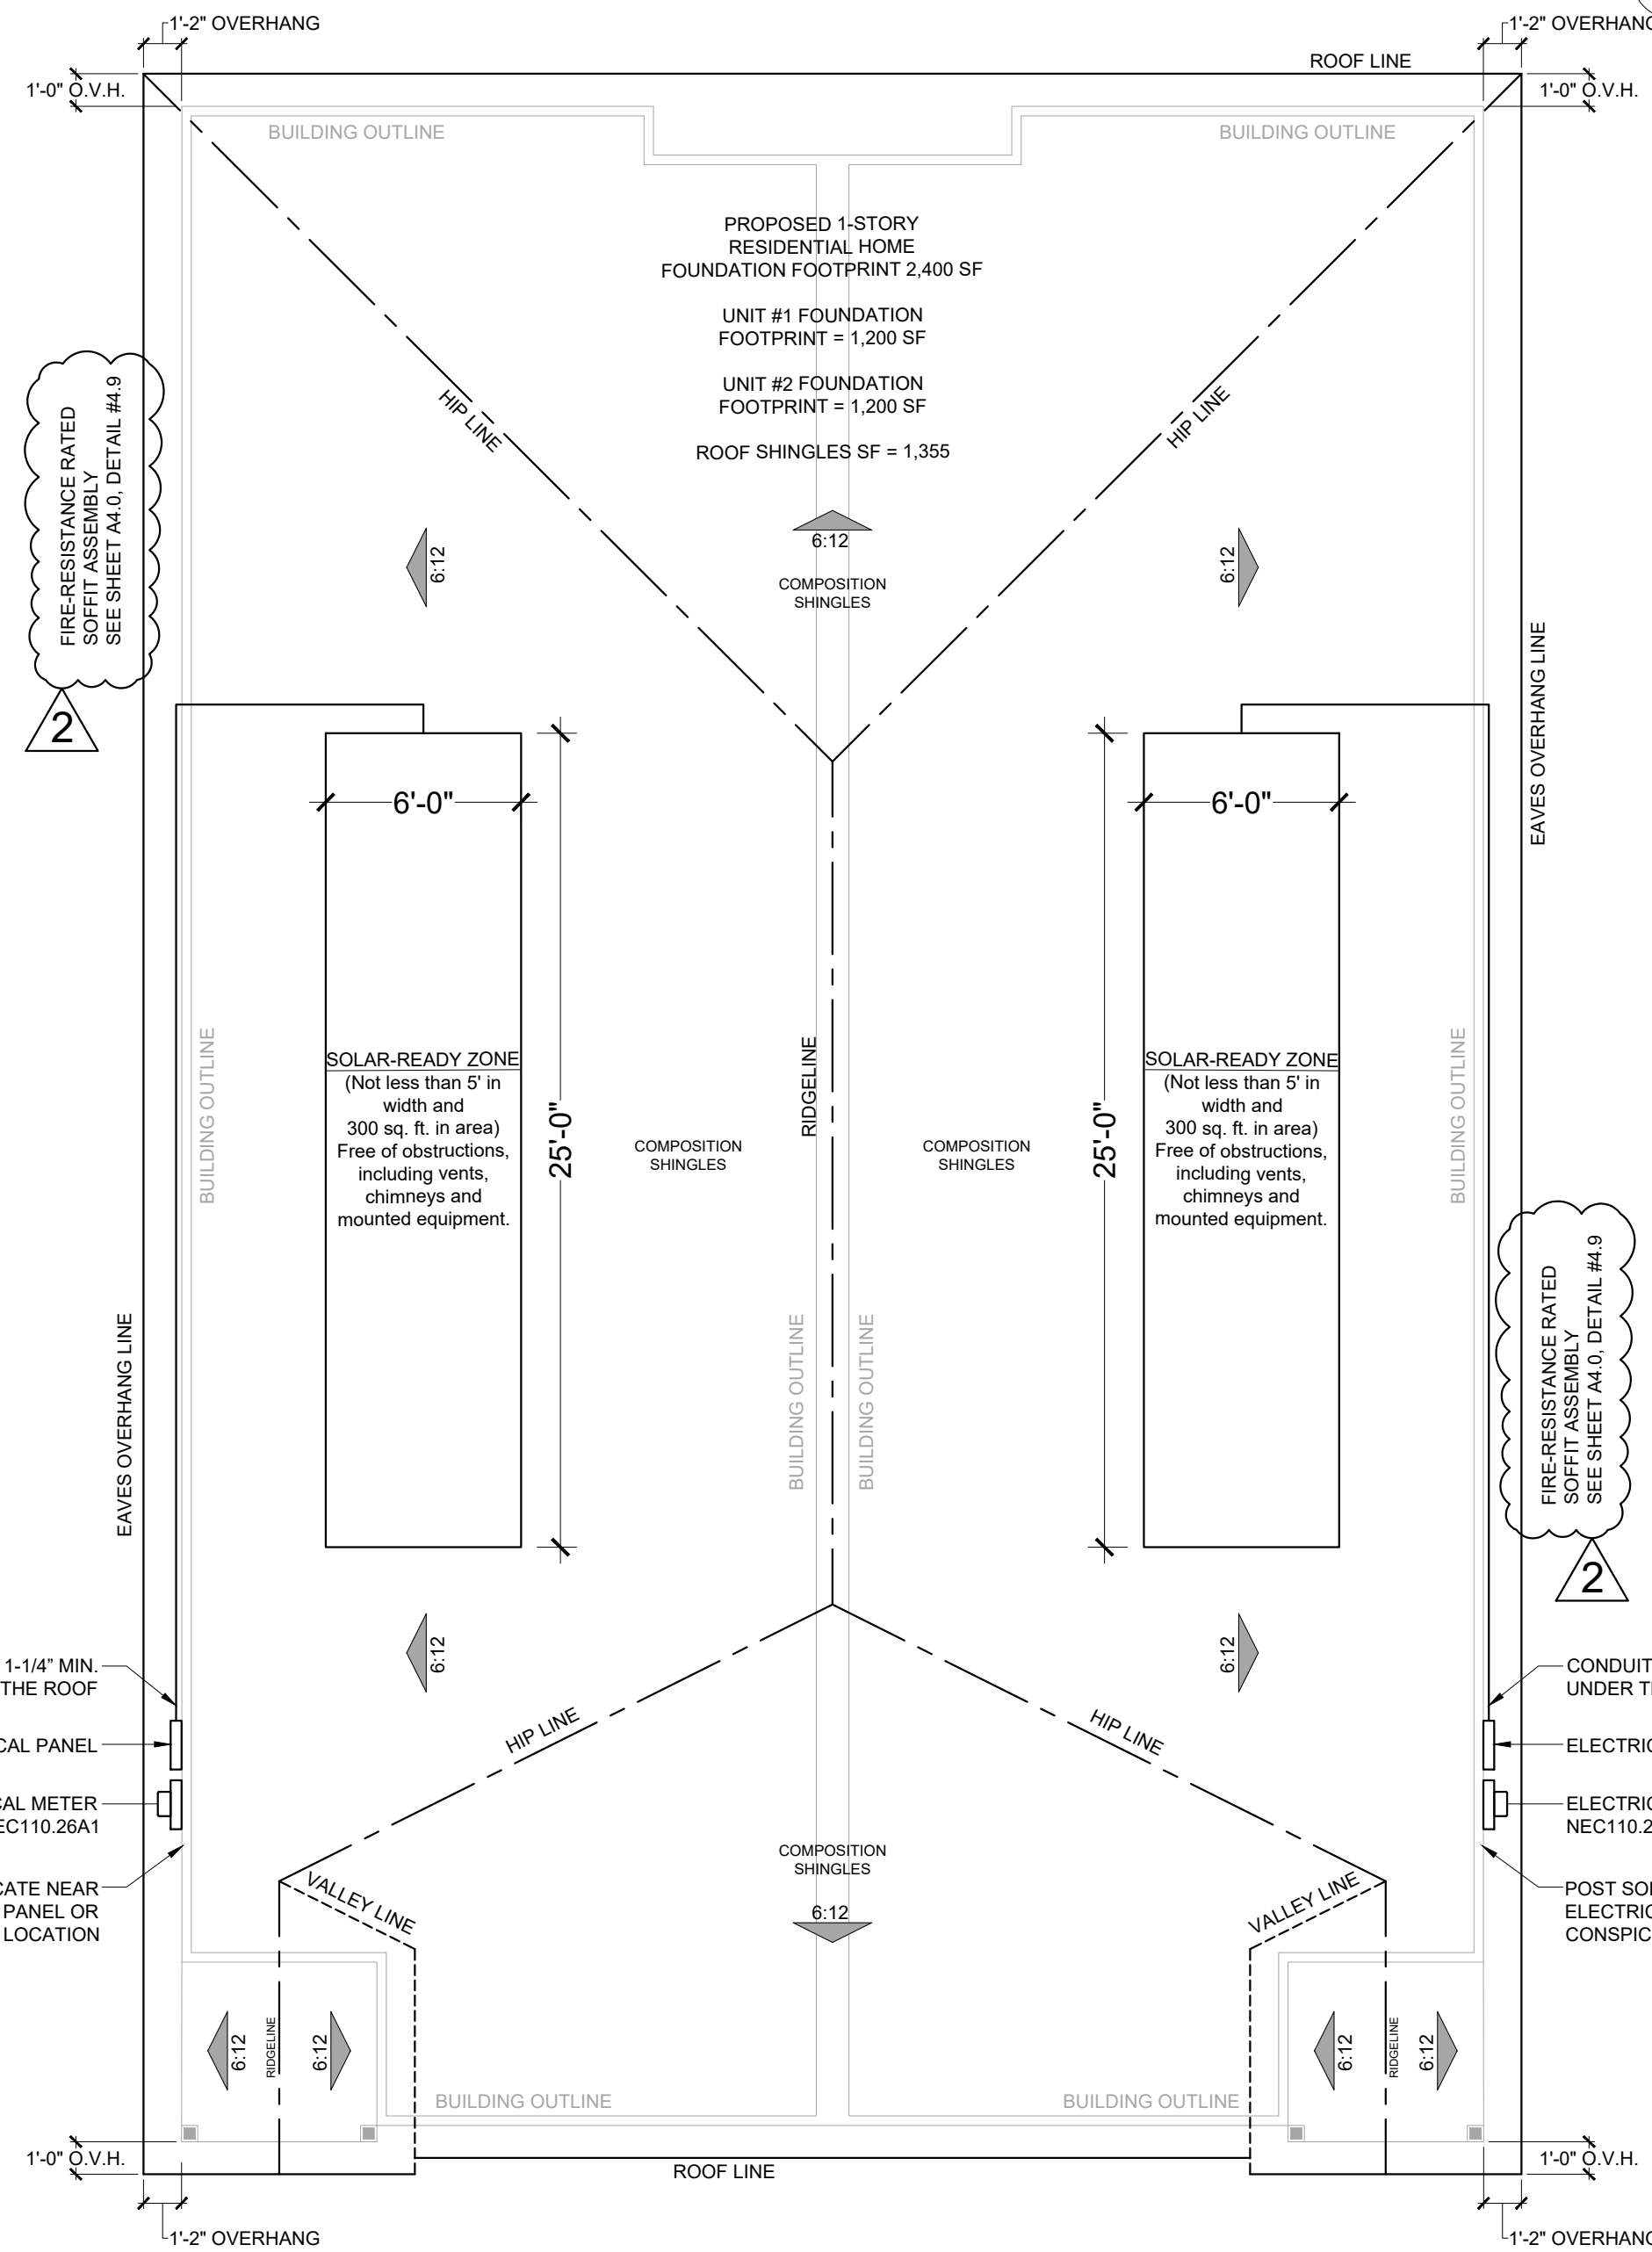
1'-2" OVERHANG

1'-2" OVERHANG

ROOF LINE

1'-0" O.V.H.

1'-0" O.V.H.

BUILDING OUTLINE

BUILDING OUTLINE

PROPOSED 1-STORY RESIDENTIAL HOME FOUNDATION FOOTPRINT 2,400 SF

UNIT #1 FOUNDATION FOOTPRINT = 1,200 SF

UNIT #2 FOUNDATION FOOTPRINT = 1,200 SF

ROOF SHINGLES SF = 1,355

FIRE-RESISTANCE RATED SOFFIT ASSEMBLY SEE SHEET A4.0, DETAIL #4.9

2

HIP LINE

HIP LINE

6:12

6:12

6:12

COMPOSITION SHINGLES

EAVES OVERHANG LINE

6'-0"

6'-0"

SOLAR-READY ZONE
(Not less than 5' in width and 300 sq. ft. in area) Free of obstructions, including vents, chimneys and mounted equipment.

25'-0"

COMPOSITION SHINGLES

RIDGELINE

COMPOSITION SHINGLES

25'-0"

SOLAR-READY ZONE
(Not less than 5' in width and 300 sq. ft. in area) Free of obstructions, including vents, chimneys and mounted equipment.

BUILDING OUTLINE

BUILDING OUTLINE

BUILDING OUTLINE

BUILDING OUTLINE

EAVES OVERHANG LINE

FIRE-RESISTANCE RATED SOFFIT ASSEMBLY SEE SHEET A4.0, DETAIL #4.9

2

6:12

6:12

1-1/4" MIN. THE ROOF

CONDUIT UNDER T

HIP LINE

HIP LINE

CAL PANEL

ELECTRIC

CAL METER NEC110.26A1

ELECTRIC NEC110.2

COMPOSITION SHINGLES

6:12

CATE NEAR PANEL OR LOCATION

POST SO ELECTRIC CONSPIC

VALLEY LINE

VALLEY LINE

6:12

RIDGELINE

6:12

6:12

RIDGELINE

6:12

BUILDING OUTLINE

BUILDING OUTLINE

1'-0" O.V.H.

ROOF LINE

1'-0" O.V.H.

1'-2" OVERHANG

1'-2" OVERHANG